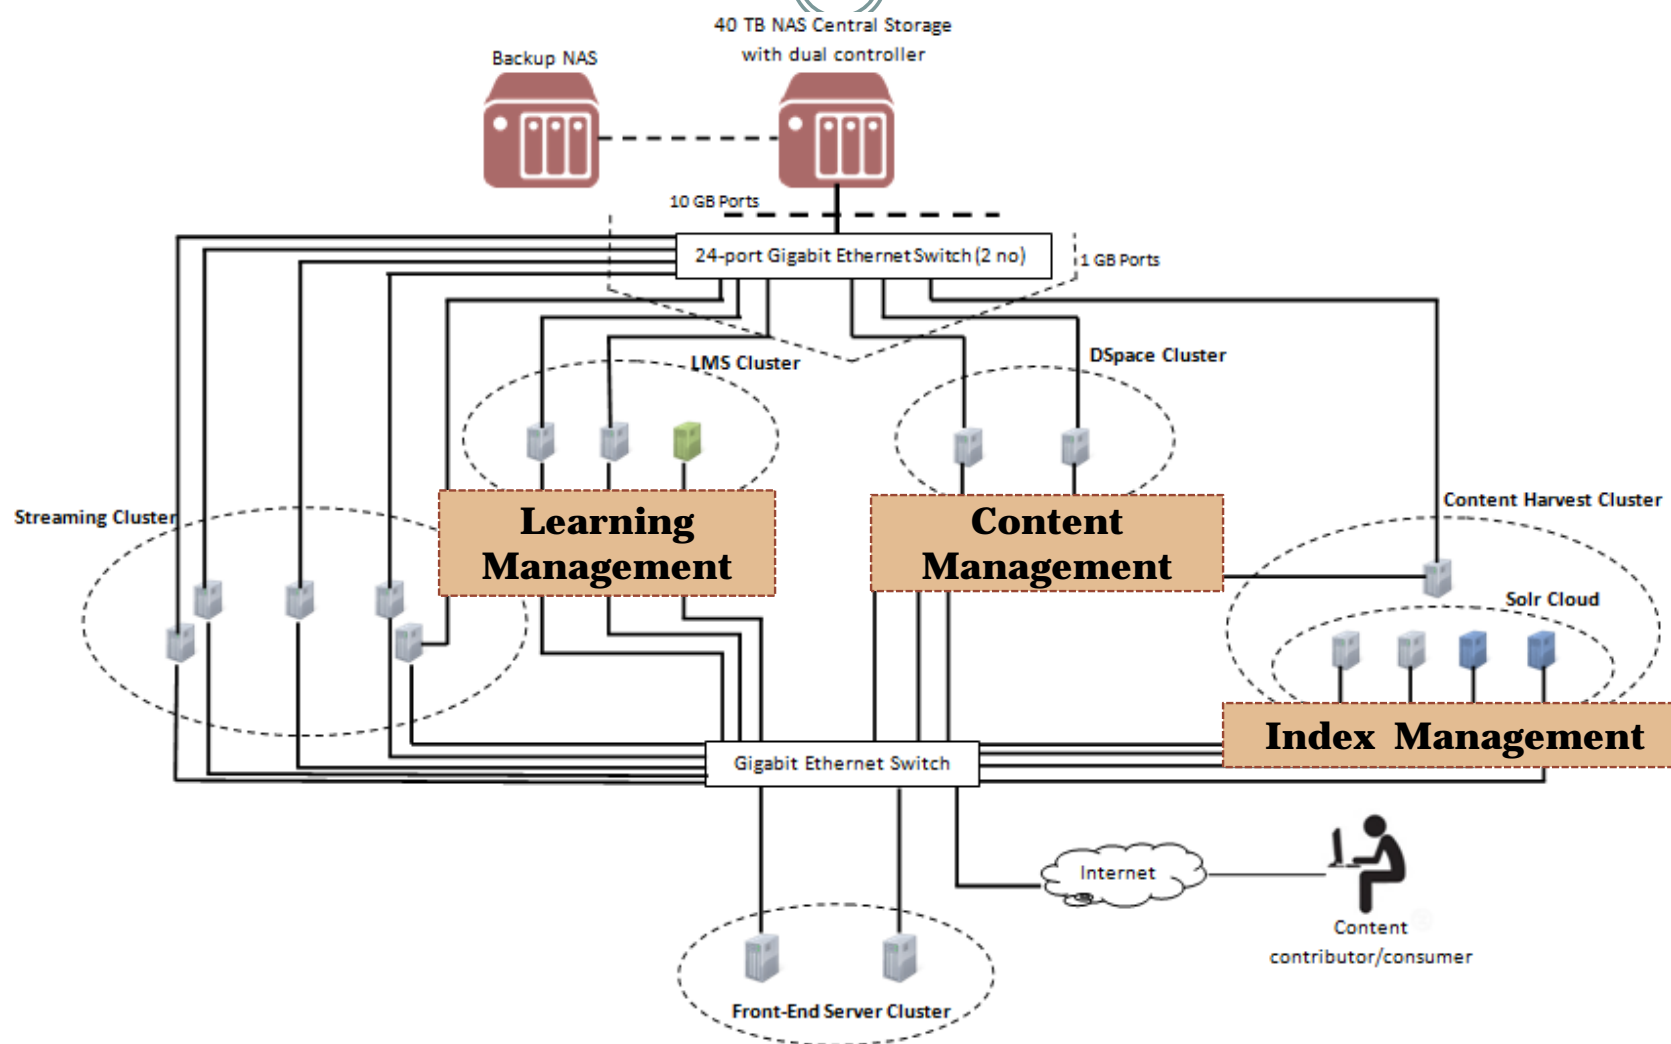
40 TB NAS Central Storage with dual controller

Backup NAS

10 GB Ports

24-port Gigabit Ethernet Switch (2 no)

1 GB Ports

LMS Cluster

DSpace Cluster

Streaming Cluster

Learning Management

Content Management

Content Harvest Cluster

Solr Cloud

Index Management

Gigabit Ethernet Switch

Internet

Content contributor/consumer

Front-End Server Cluster